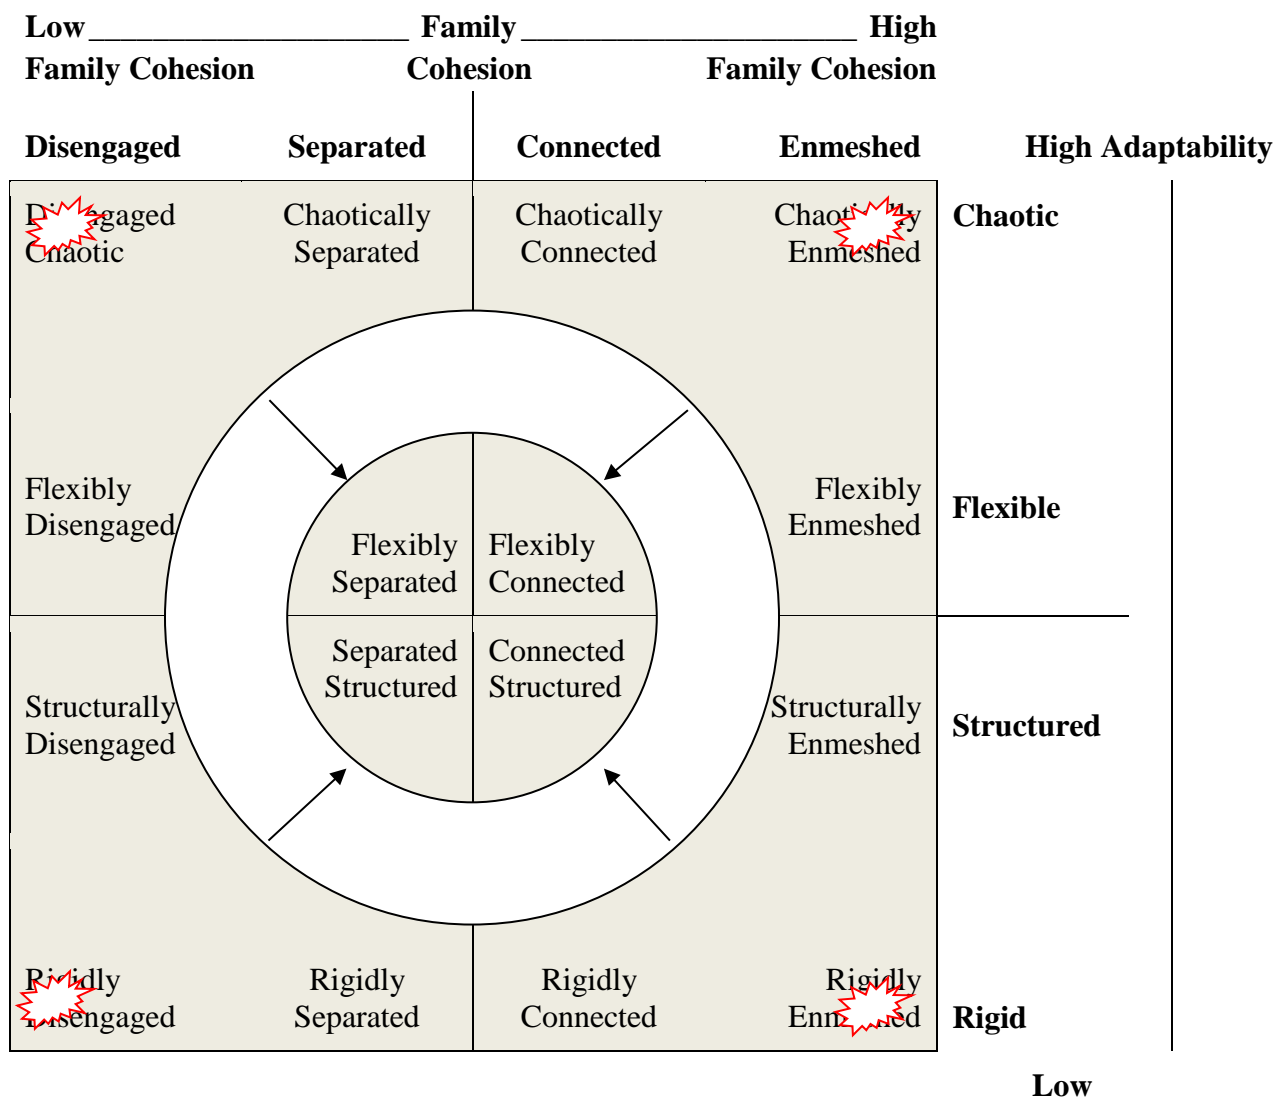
Low ____________________ Family ____________________ High
Family Cohesion Cohesion Family Cohesion

Disengaged Separated Connected Enmeshed High Adaptability

D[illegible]gaged Chaotic

Chaotically Separated

Chaotically Connected

Chaoti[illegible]y Enm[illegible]shed

Chaotic

Flexibly Disengaged

Flexibly Separated

Flexibly Connected

Flexibly Enmeshed

Flexible

Separated Structured

Connected Structured

Structurally Disengaged

Structurally Enmeshed

Structured

R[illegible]idly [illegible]sengaged

Rigidly Separated

Rigidly Connected

Rigidly Enm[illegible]ed

Rigid

Low